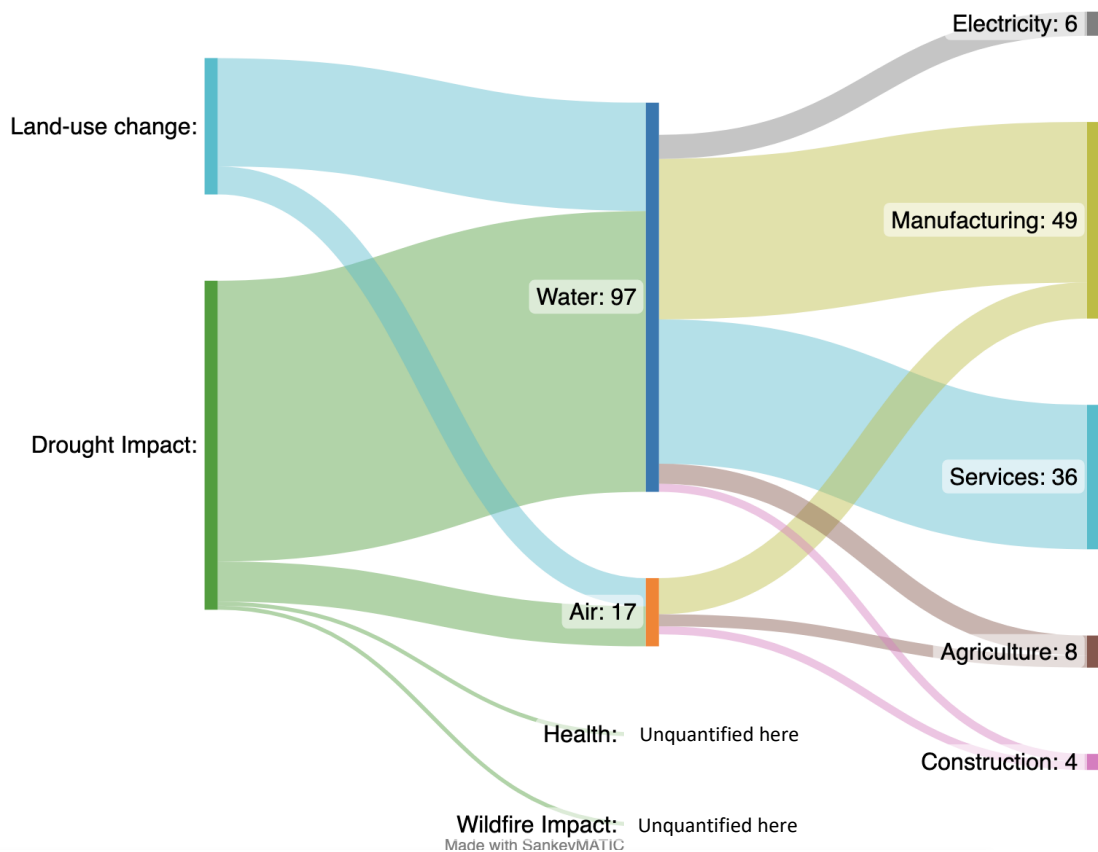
Electricity: 6

Land-use change:

Manufacturing: 49

Water: 97

Drought Impact:

Services: 36

Air: 17

Agriculture: 8

Health: Unquantified here

Construction: 4

Wildfire Impact: Unquantified here

Made with SankeyMATIC